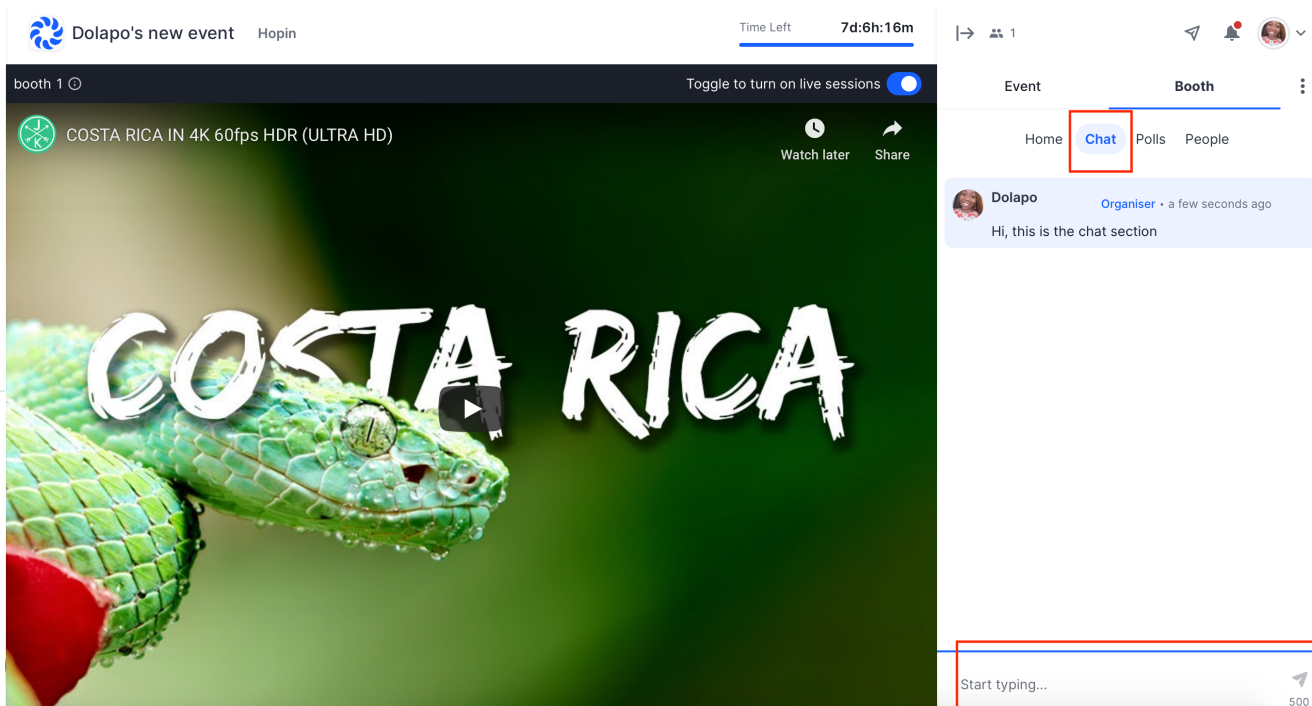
Dolapo's new event Hopin

Time Left 7d:6h:16m

booth 1 ⓘ

Toggle to turn on live sessions

COSTA RICA IN 4K 60fps HDR (ULTRA HD)

Watch later

Share

COSTA RICA

1

Event Booth

Home Chat Polls People

Dolapo Organiser • a few seconds ago

Hi, this is the chat section

Start typing...

500